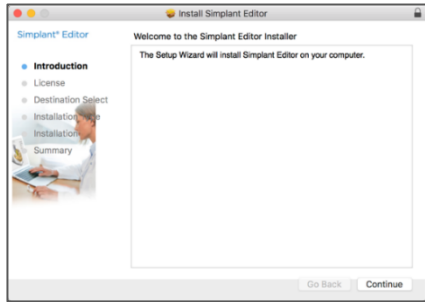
Install Simplant Editor

Simplant® Editor

Introduction
License
Destination Select
Installation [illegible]
Installation
Summary

Welcome to the Simplant Editor Installer

The Setup Wizard will install Simplant Editor on your computer.

Go Back
Continue